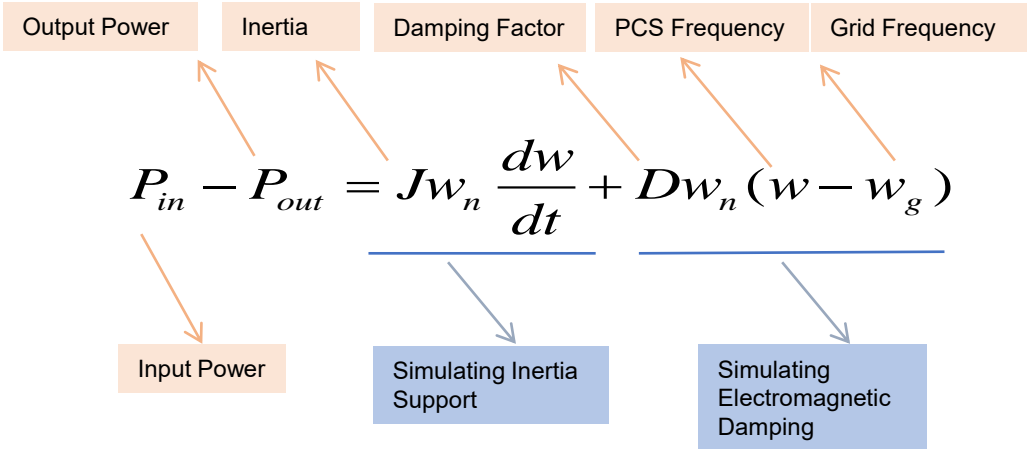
Output Power

Inertia

Damping Factor

PCS Frequency

Grid Frequency

$P_{in} - P_{out} = Jw_n \frac{dw}{dt} + Dw_n(w - w_g)$

Input Power

Simulating Inertia Support

Simulating Electromagnetic Damping